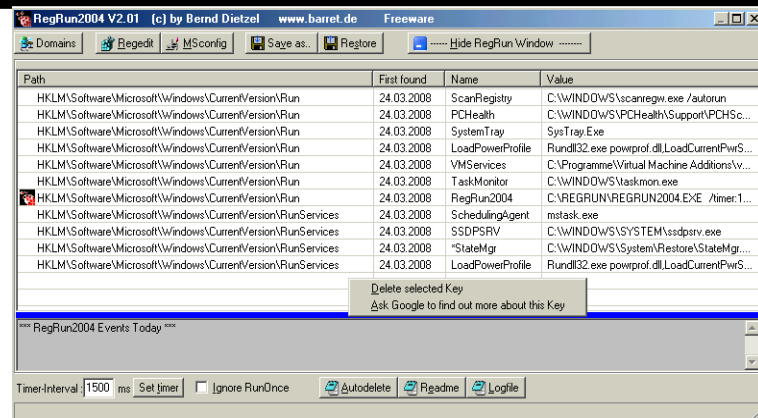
RegRun2004 V2.01 (c) by Bernd Dietzel www.barret.de Freeware

Domains | Regedit | MSconfig | Save as.. | Restore | ------ Hide RegRun Window -------

| Path | First found | Name | Value |
|---|---|---|---|
| HKLM\Software\Microsoft\Windows\CurrentVersion\Run | 24.03.2008 | ScanRegistry | C:\WINDOWS\scanregw.exe /autorun |
| HKLM\Software\Microsoft\Windows\CurrentVersion\Run | 24.03.2008 | PCHealth | C:\WINDOWS\PCHealth\Support\PCHSc... |
| HKLM\Software\Microsoft\Windows\CurrentVersion\Run | 24.03.2008 | SystemTray | SysTray.Exe |
| HKLM\Software\Microsoft\Windows\CurrentVersion\Run | 24.03.2008 | LoadPowerProfile | Rundll32.exe powrprof.dll,LoadCurrentPwrS... |
| HKLM\Software\Microsoft\Windows\CurrentVersion\Run | 24.03.2008 | VMServices | C:\Programme\Virtual Machine Additions\v... |
| HKLM\Software\Microsoft\Windows\CurrentVersion\Run | 24.03.2008 | TaskMonitor | C:\WINDOWS\taskmon.exe |
| HKLM\Software\Microsoft\Windows\CurrentVersion\Run | 24.03.2008 | RegRun2004 | C:\REGRUN\REGRUN2004.EXE /timer:1... |
| HKLM\Software\Microsoft\Windows\CurrentVersion\RunServices | 24.03.2008 | SchedulingAgent | mstask.exe |
| HKLM\Software\Microsoft\Windows\CurrentVersion\RunServices | 24.03.2008 | SSDPSRV | C:\WINDOWS\SYSTEM\ssdpsrv.exe |
| HKLM\Software\Microsoft\Windows\CurrentVersion\RunServices | 24.03.2008 | *StateMgr | C:\WINDOWS\System\Restore\StateMgr.... |
| HKLM\Software\Microsoft\Windows\CurrentVersion\RunServices | 24.03.2008 | LoadPowerProfile | Rundll32.exe powrprof.dll,LoadCurrentPwrS... |

Delete selected Key
Ask Google to find out more about this Key

*** RegRun2004 Events Today ***

Timer-Interval : 1500 ms Set timer | Ignore RunOnce | Autodelete | Readme | Logfile